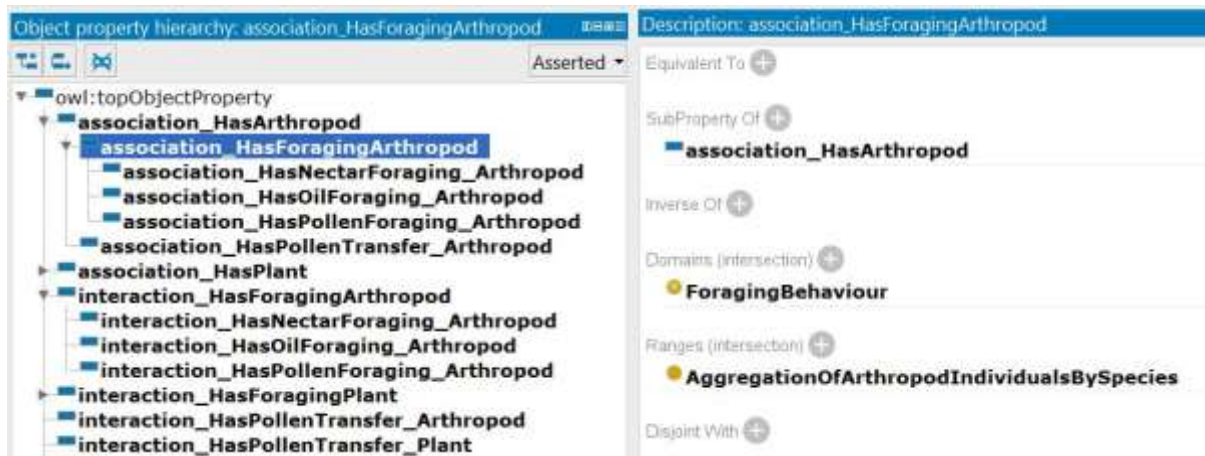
Object property hierarchy: association_HasForagingArthropod

Asserted

owl:topObjectProperty
association_HasArthropod
association_HasForagingArthropod
association_HasNectarForaging_Arthropod
association_HasOilForaging_Arthropod
association_HasPollenForaging_Arthropod
association_HasPollenTransfer_Arthropod
association_HasPlant
interaction_HasForagingArthropod
interaction_HasNectarForaging_Arthropod
interaction_HasOilForaging_Arthropod
interaction_HasPollenForaging_Arthropod
interaction_HasForagingPlant
interaction_HasPollenTransfer_Arthropod
interaction_HasPollenTransfer_Plant

Description: association_HasForagingArthropod

Equivalent To

SubProperty Of
association_HasArthropod

Inverse Of

Domains (intersection)
ForagingBehaviour

Ranges (intersection)
AggregationOfArthropodIndividualsBySpecies

Disjoint With